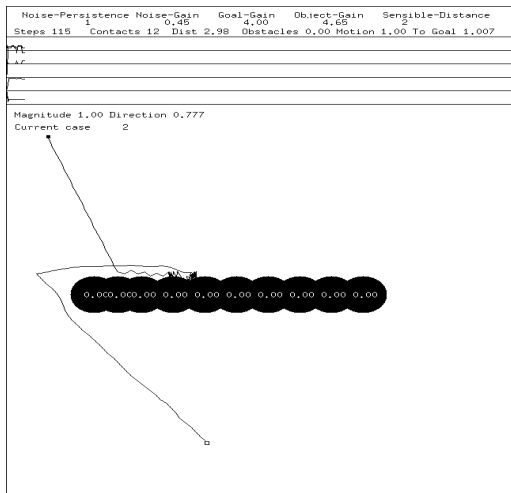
Noise-Persistence Noise-Gain Goal-Gain Object-Gain Sensible-Distance
1 0.45 4.00 4.65 2
Steps 115 Contacts 12 Dist 2.98 Obstacles 0.00 Motion 1.00 To Goal 1.007

Magnitude 1.00 Direction 0.777
Current case 2

0.00 0.00 0.00 0.00 0.00 0.00 0.00 0.00 0.00 0.00